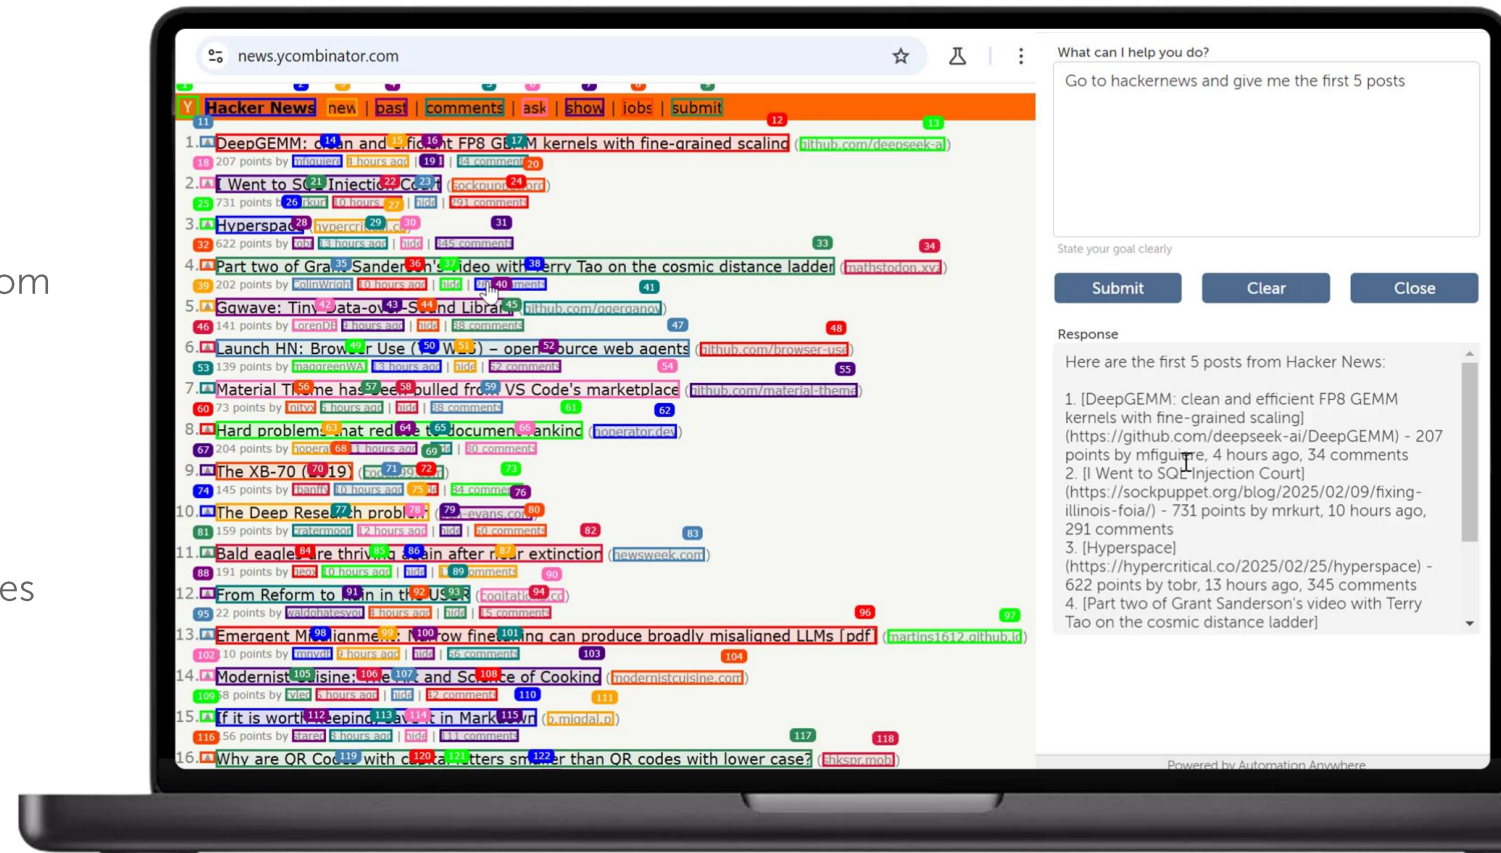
om

es

news.ycombinator.com

Y Hacker News new | past | comments | ask | show | jobs | submit

1. DeepGEMM: clean and efficient FP8 GEMM kernels with fine-grained scaling (github.com/deepseek-ai)
207 points by mfiguiere 4 hours ago | hide | 34 comments

2. I Went to SQL Injection Court (sockpuppet.org)
731 points by mrkurt 10 hours ago | hide | 291 comments

3. Hyperspace (hypercritical.co)
622 points by tobr 13 hours ago | hide | 345 comments

4. Part two of Grant Sanderson's video with Terry Tao on the cosmic distance ladder (mathstodon.xyz)
202 points by ColinWright 10 hours ago | hide | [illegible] comments

5. Gqwave: Tiny Data-over-Sound Library (github.com/ggerganov)
141 points by lorenDB 4 hours ago | hide | 38 comments

6. Launch HN: Browser Use (YC W25) – open-source web agents (github.com/browser-use)
139 points by maggreenWA 13 hours ago | hide | 52 comments

7. Material Theme has been pulled from VS Code's marketplace (github.com/material-theme)
73 points by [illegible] 6 hours ago | hide | 38 comments

8. Hard problems that reduce to document ranking (noperator.dev)
204 points by noperator 11 hours ago | hide | 30 comments

9. The XB-70 (2019) (codex99.com)
145 points by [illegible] 10 hours ago | hide | 34 comments

10. The Deep Research problem (ben-evans.com)
159 points by cratermoon 12 hours ago | hide | 60 comments

11. Bald eagles are thriving again after near extinction (newsweek.com)
191 points by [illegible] 10 hours ago | hide | 89 comments

12. From Reform to Ruin in the USSR (cogitations.co)
22 points by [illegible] 3 hours ago | hide | 15 comments

13. Emergent Misalignment: Narrow finetuning can produce broadly misaligned LLMs [pdf] (martins1612.github.io)
10 points by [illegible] 3 hours ago | hide | 56 comments

14. Modernist Cuisine: The Art and Science of Cooking (modernistcuisine.com)
38 points by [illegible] 5 hours ago | hide | 12 comments

15. If it is worth keeping, save it in Markdown (p.migdal.pl)
56 points by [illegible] 5 hours ago | hide | 11 comments

16. Why are QR Codes with capital letters smaller than QR codes with lower case? (shkspr.mobi)

What can I help you do?

Go to hackernews and give me the first 5 posts

State your goal clearly

Submit Clear Close

Response

Here are the first 5 posts from Hacker News:

1. [DeepGEMM: clean and efficient FP8 GEMM kernels with fine-grained scaling](https://github.com/deepseek-ai/DeepGEMM) - 207 points by mfiguiere, 4 hours ago, 34 comments
2. [I Went to SQL Injection Court](https://sockpuppet.org/blog/2025/02/09/fixing-illinois-foia/) - 731 points by mrkurt, 10 hours ago, 291 comments
3. [Hyperspace](https://hypercritical.co/2025/02/25/hyperspace) - 622 points by tobr, 13 hours ago, 345 comments
4. [Part two of Grant Sanderson's video with Terry Tao on the cosmic distance ladder]

Powered by Automation Anywhere